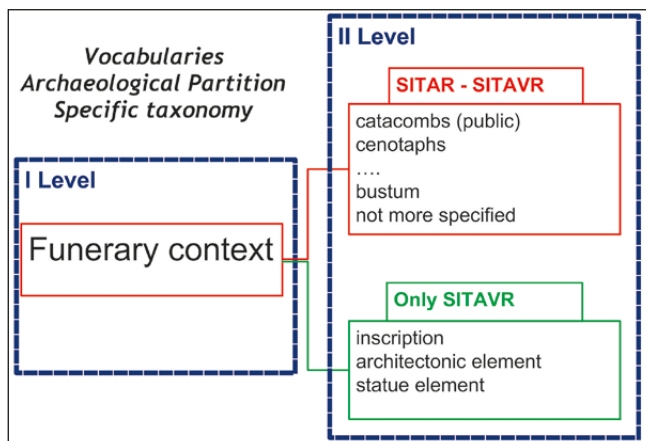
Vocabularies
Archaeological Partition
Specific taxonomy

I Level

Funerary context

II Level

SITAR - SITAVR

catacombs (public)
cenotaphs
….
bustum
not more specified

Only SITAVR

inscription
architectonic element
statue element